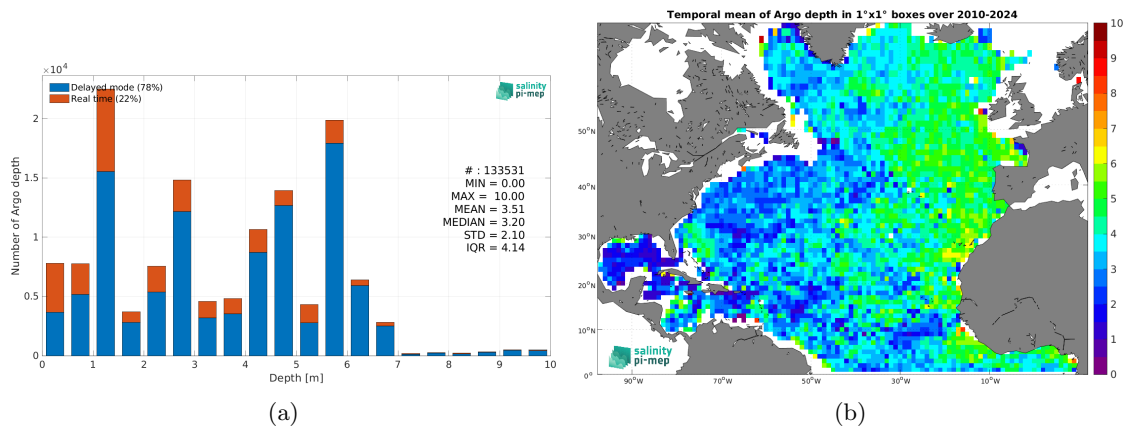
$\times 10^4$

Delayed mode (78%)
Real time (22%)

salinity pi-mep

Number of Argo depth

# : 133531
MIN = 0.00
MAX = 10.00
MEAN = 3.51
MEDIAN = 3.20
STD = 2.10
IQR = 4.14

0 0.5 1 1.5 2

0 1 2 3 4 5 6 7 8 9 10

Depth [m]

(a)

Temporal mean of Argo depth in 1°x1° boxes over 2010-2024

50°N
40°N
30°N
20°N
10°N
0°

90°W 70°W 50°W 30°W 10°W

salinity pi-mep

10 9 8 7 6 5 4 3 2 1 0

(b)